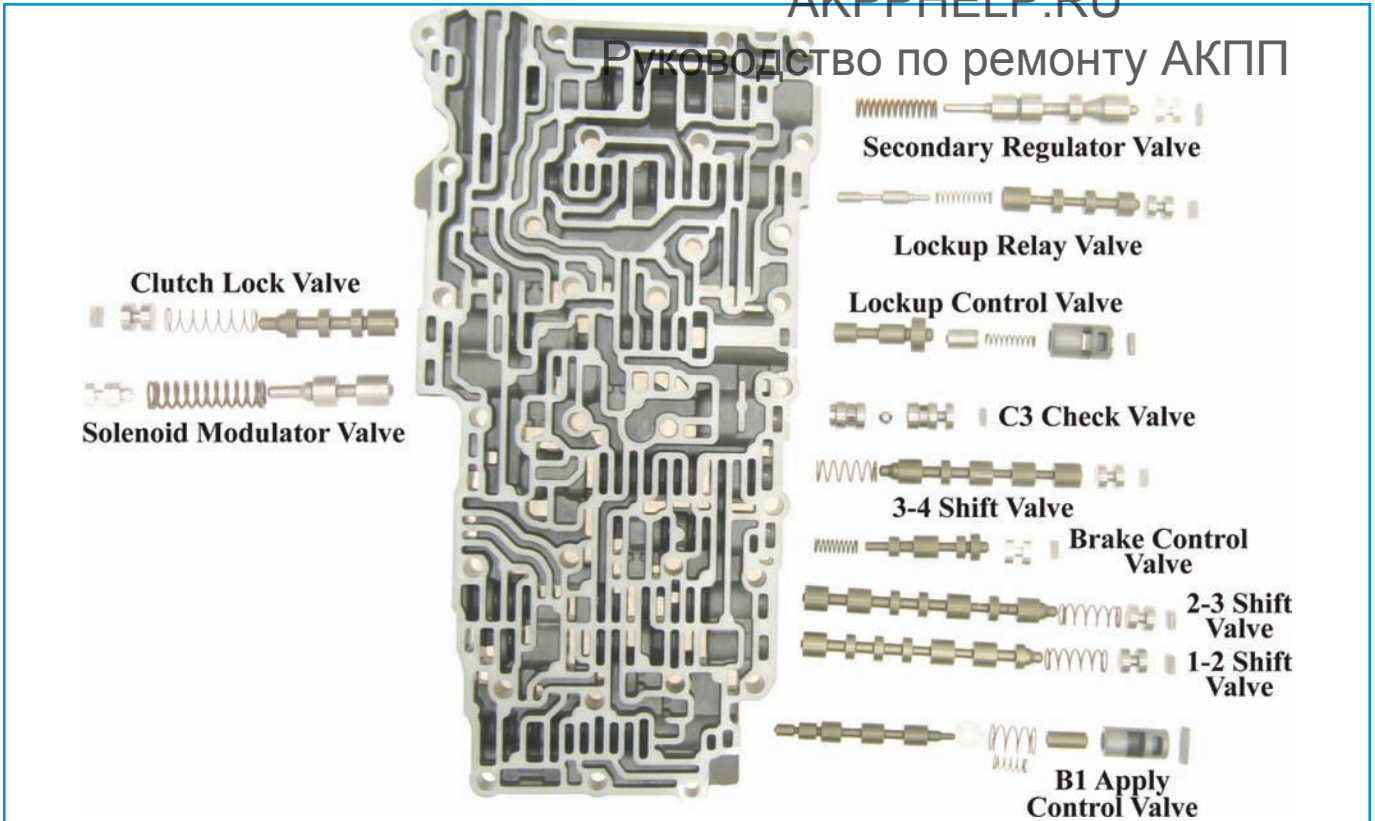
AKPPHELP.RU
Руководство по ремонту АКПП

Secondary Regulator Valve

Lockup Relay Valve

Clutch Lock Valve

Lockup Control Valve

Solenoid Modulator Valve

C3 Check Valve

3-4 Shift Valve

Brake Control Valve

2-3 Shift Valve

1-2 Shift Valve

B1 Apply Control Valve